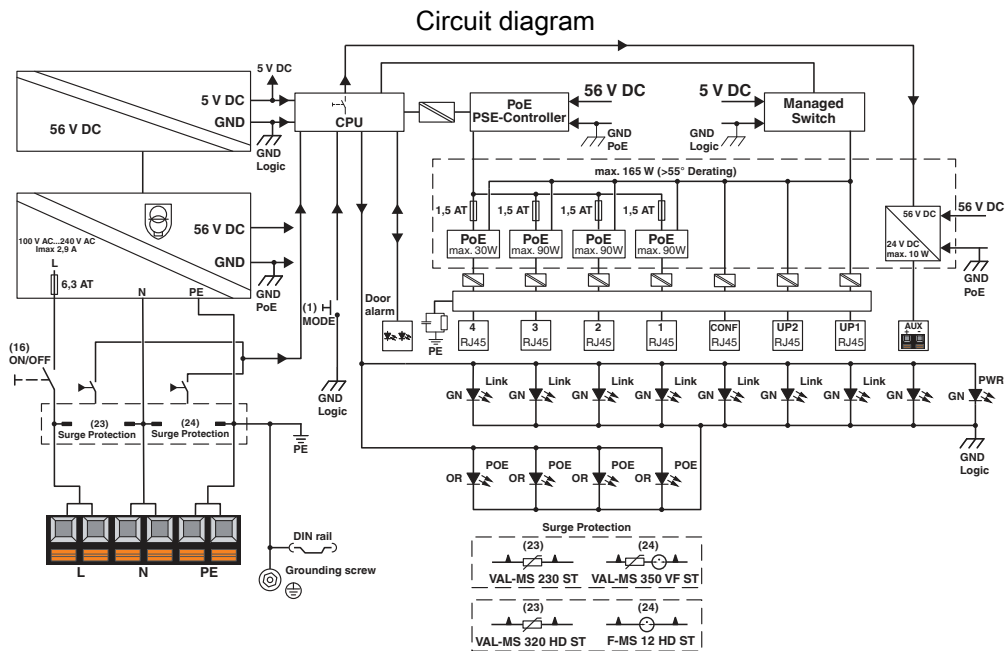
Circuit diagram

5 V DC
5 V DC
GND
56 V DC
GND Logic
CPU
PoE PSE-Controller
56 V DC
GND PoE
5 V DC
Managed Switch
GND Logic

56 V DC
100 V AC...240 V AC Imax 2,9 A
L
6,3 AT
N
PE
56 V DC
GND
GND PoE

max. 165 W (>55° Derating)
1,5 AT
PoE max. 30W
1,5 AT
PoE max. 90W
1,5 AT
PoE max. 90W
1,5 AT
PoE max. 90W

56 V DC
24 V DC max. 10 W
56 V DC
GND PoE

(1) MODE
GND Logic
Door alarm
PE
4 RJ45
3 RJ45
2 RJ45
1 RJ45
CONF RJ45
UP2 RJ45
UP1 RJ45
AUX

(16) ON/OFF

Link GN
Link GN
Link GN
Link GN
Link GN
Link GN
Link GN
GN
PWR GN
GND Logic

(23) Surge Protection
(24) Surge Protection
PE

POE OR
POE OR
POE OR
POE OR

L
N
PE
DIN rail
Grounding screw

Surge Protection
(23)
VAL-MS 230 ST
(24)
VAL-MS 350 VF ST
(23)
VAL-MS 320 HD ST
(24)
F-MS 12 HD ST